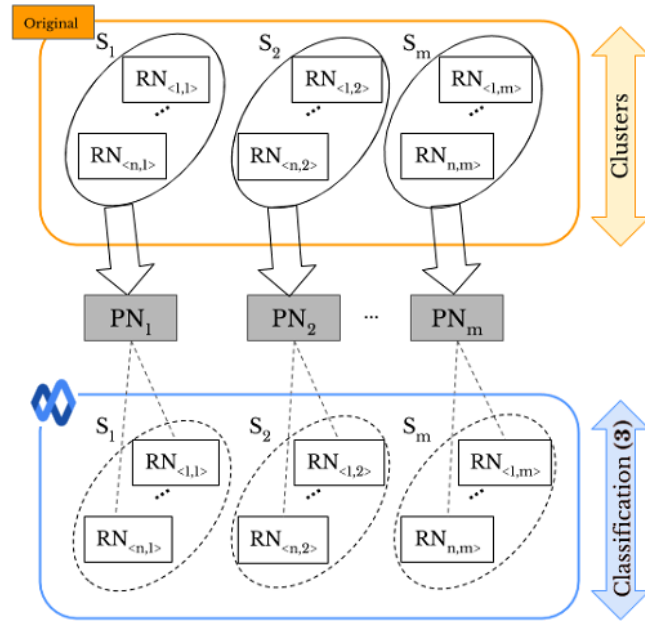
Original

$S_1$ $RN_{<1,1>}$ ... $RN_{<n,1>}$

$S_2$ $RN_{<1,2>}$ ... $RN_{<n,2>}$

$S_m$ $RN_{<1,m>}$ ... $RN_{n,m>}$

Clusters

$PN_1$ $PN_2$ ... $PN_m$

$S_1$ $RN_{<1,1>}$ ... $RN_{<n,1>}$

$S_2$ $RN_{<1,2>}$ ... $RN_{<n,2>}$

$S_m$ $RN_{<1,m>}$ ... $RN_{n,m>}$

Classification (3)